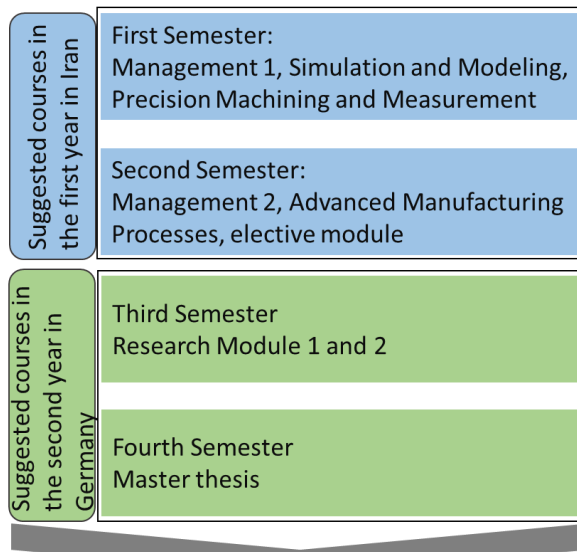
Suggested courses in the first year in Iran

First Semester:
Management 1, Simulation and Modeling, Precision Machining and Measurement

Second Semester:
Management 2, Advanced Manufacturing Processes, elective module

Suggested courses in the second year in Germany

Third Semester
Research Module 1 and 2

Fourth Semester
Master thesis